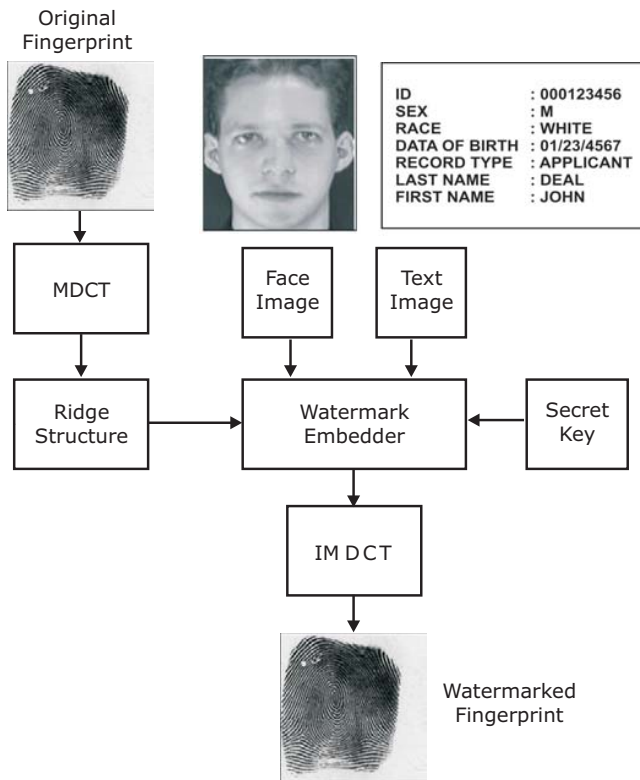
Original Fingerprint

| ID | : 000123456 |
|---|---|
| SEX | : M |
| RACE | : WHITE |
| DATA OF BIRTH | : 01/23/4567 |
| RECORD TYPE | : APPLICANT |
| LAST NAME | : DEAL |
| FIRST NAME | : JOHN |

MDCT

Face Image

Text Image

Ridge Structure

Watermark Embedder

Secret Key

IM DCT

Watermarked Fingerprint